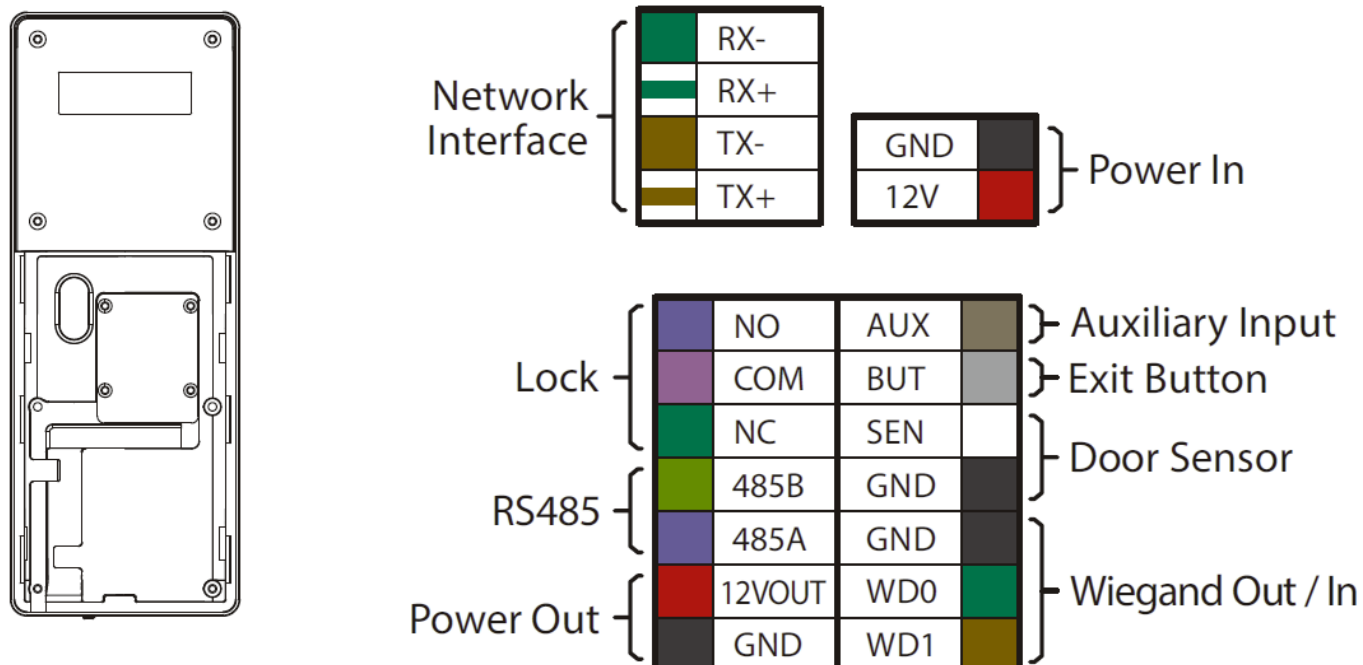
Network Interface

| | RX- |
|---|---|
| | RX+ |
| | TX- |
| | TX+ |

| GND | |
|---|---|
| 12V | |

Power In

Lock

RS485

Power Out

| | NO | AUX | |
|---|---|---|---|
| | COM | BUT | |
| | NC | SEN | |
| | 485B | GND | |
| | 485A | GND | |
| | 12VOUT | WD0 | |
| | GND | WD1 | |

Auxiliary Input
Exit Button
Door Sensor
Wiegand Out / In